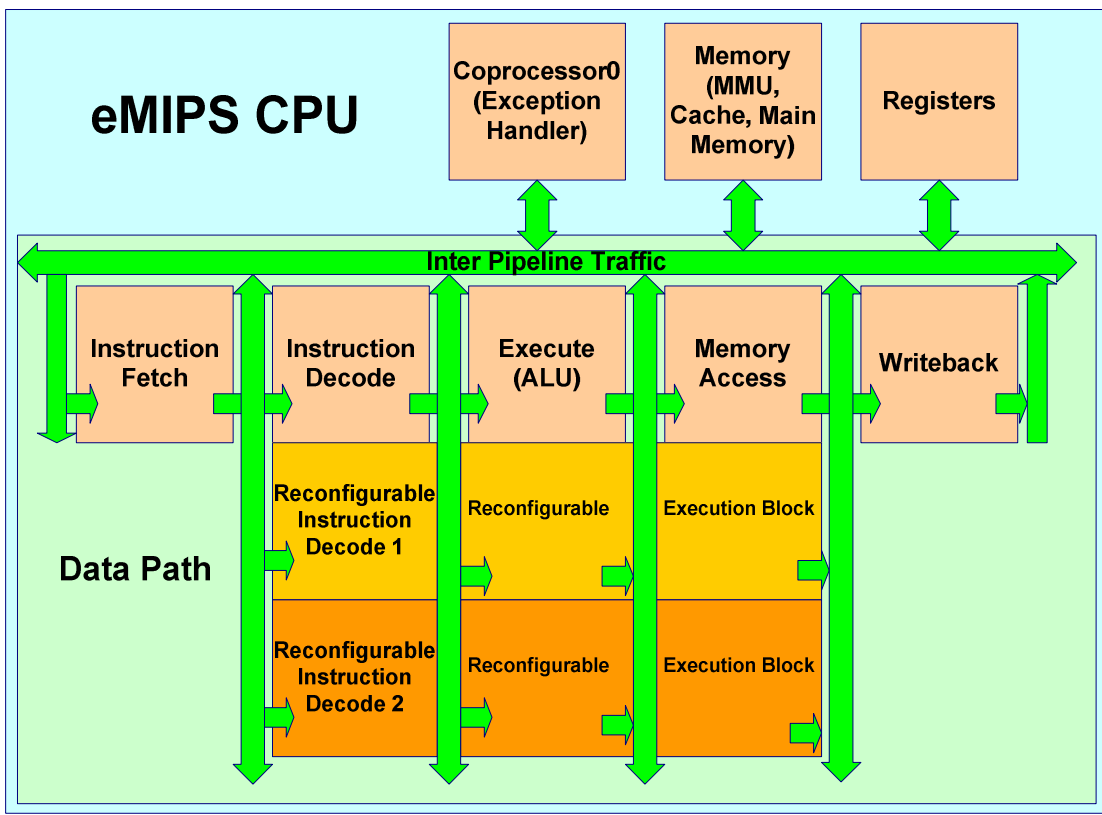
eMIPS CPU

Coprocessor0 (Exception Handler)

Memory (MMU, Cache, Main Memory)

Registers

Inter Pipeline Traffic

Instruction Fetch

Instruction Decode

Execute (ALU)

Memory Access

Writeback

Reconfigurable Instruction Decode 1

Reconfigurable

Execution Block

Data Path

Reconfigurable Instruction Decode 2

Reconfigurable

Execution Block